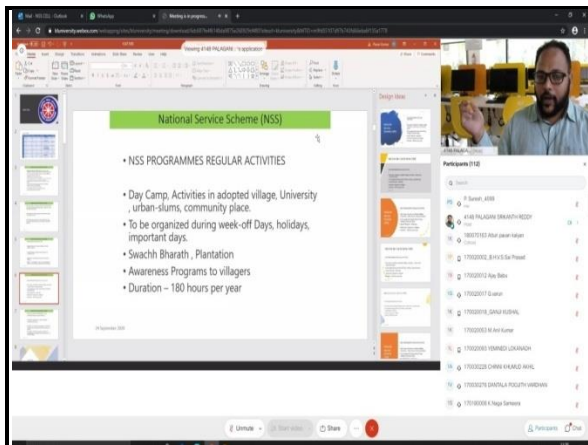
Viewing 4148 PALAGANI 's application

National Service Scheme (NSS)

• NSS PROGRAMMES REGULAR ACTIVITIES

• Day Camp, Activities in adopted village, University , urban-slums, community place.
• To be organized during week-off Days, holidays, important days.
• Swachh Bharath , Plantation
• Awareness Programs to villagers
• Duration – 180 hours per year

Design Ideas

Participants (112)

Search

4148 PALAGANI SRIKANTH REDDY

170020002_B.H.V.S Sai Prasad

170020012 Ajay Babu

170020017 B.sahin

170020018_GINNI KUSHAL

170020053 M.Anil kumar

170020065 YEMINEDI LOKANADH

170020228 CHINNI KHUMUD AKHIL

170030276 DANTALA POOJITH VARDHAN

170180006 K Naga Sameera

Unmute

Share

Participants

Chat